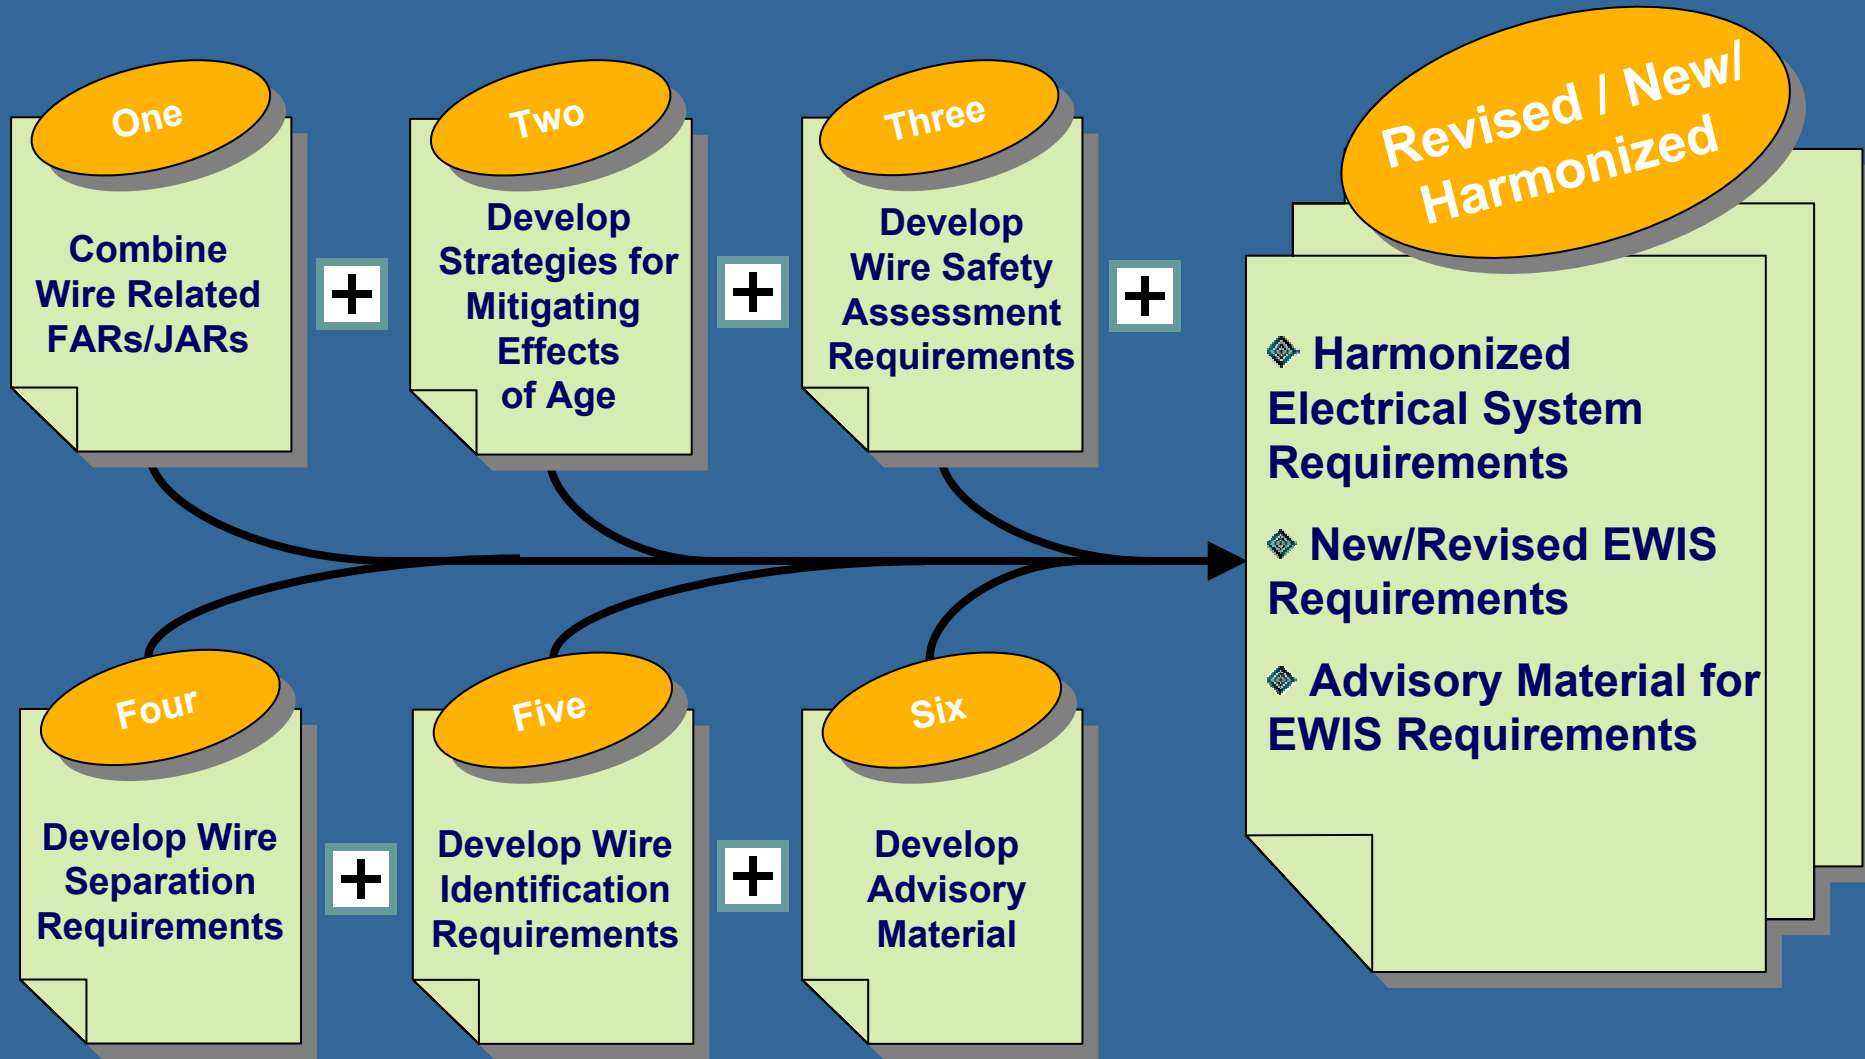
One

Combine Wire Related FARs/JARs

+

Two

Develop Strategies for Mitigating Effects of Age

+

Three

Develop Wire Safety Assessment Requirements

+

Revised / New/ Harmonized

Harmonized Electrical System Requirements

New/Revised EWIS Requirements

Advisory Material for EWIS Requirements

Four

Develop Wire Separation Requirements

+

Five

Develop Wire Identification Requirements

+

Six

Develop Advisory Material